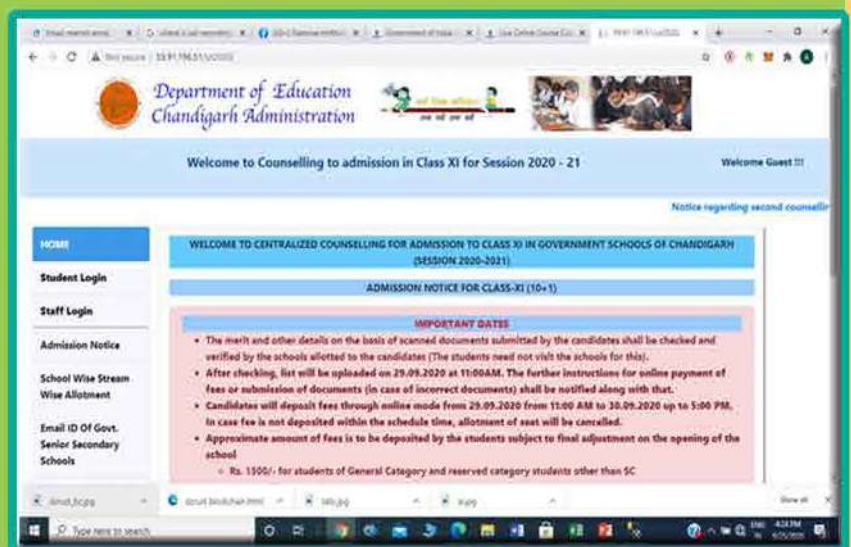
Department of Education
Chandigarh Administration

Welcome to Counselling to admission in Class XI for Session 2020 - 21

Welcome Guest !!!

Notice regarding second counsellin

HOME

Student Login

Staff Login

Admission Notice

School Wise Stream Wise Allotment

Email ID Of Govt. Senior Secondary Schools

WELCOME TO CENTRALIZED COUNSELLING FOR ADMISSION TO CLASS XI IN GOVERNMENT SCHOOLS OF CHANDIGARH (SESSION 2020-2021)

ADMISSION NOTICE FOR CLASS-XI (10+1)

IMPORTANT DATES

- The merit and other details on the basis of scanned documents submitted by the candidates shall be checked and verified by the schools allotted to the candidates (The students need not visit the schools for this).
- After checking, list will be uploaded on 29.09.2020 at 11:00AM. The further instructions for online payment of fees or submission of documents (in case of incorrect documents) shall be notified along with that.
- Candidates will deposit fees through online mode from 29.09.2020 from 11:00 AM to 30.09.2020 up to 5:00 PM. In case fee is not deposited within the schedule time, allotment of seat will be cancelled.
- Approximate amount of fees is to be deposited by the students subject to final adjustment on the opening of the school
  - Rs. 1500/- for students of General Category and reserved category students other than SC

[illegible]

Show all

Type here to search